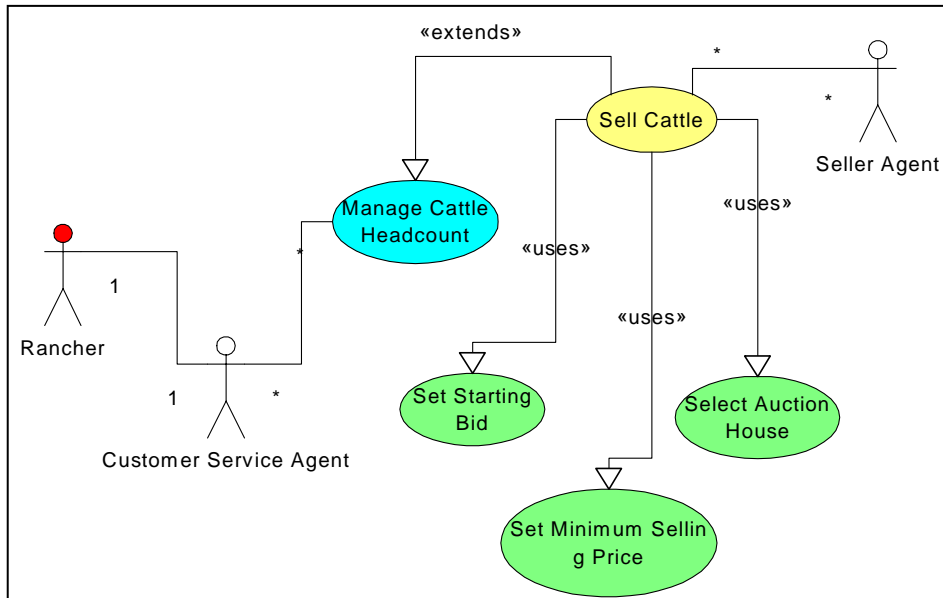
«extends»

*

Sell Cattle

*

Seller Agent

«uses»

Manage Cattle Headcount

«uses»

*

1

Rancher

«uses»

1

*

Set Starting Bid

Select Auction House

Customer Service Agent

Set Minimum Sellin g Price